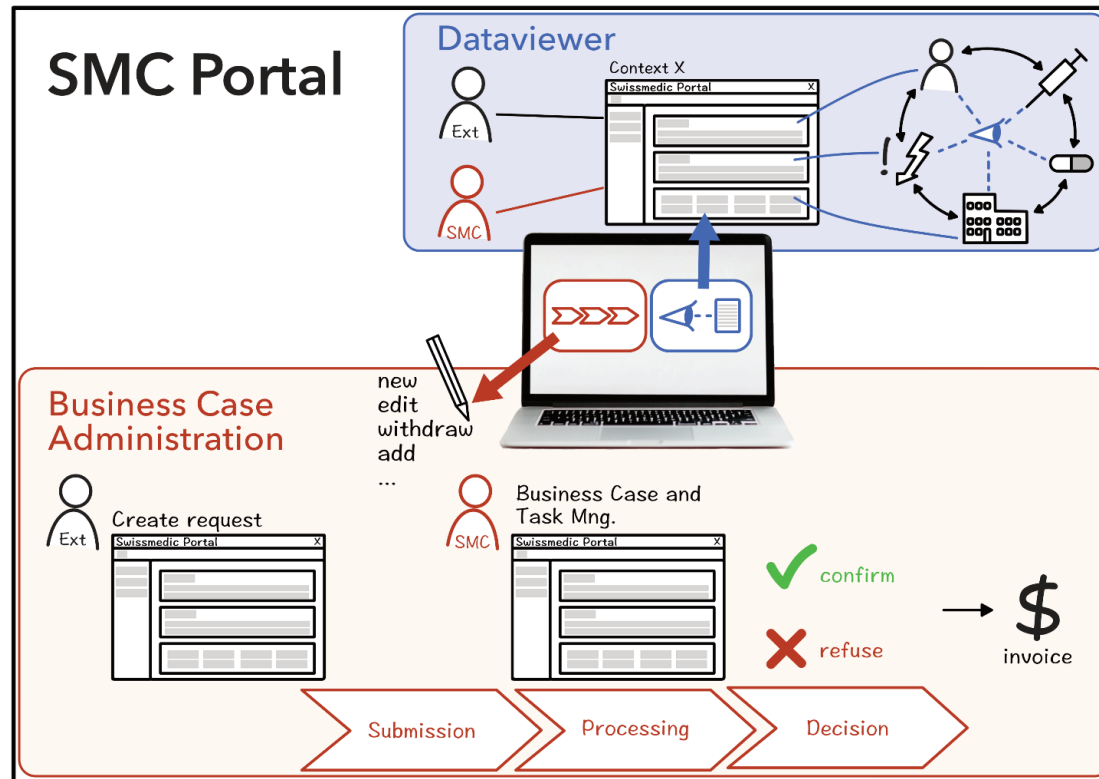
SMC Portal

Dataviewer

Context X

Ext

SMC

Swissmedic Portal X

Business Case Administration

new
edit
withdraw
add
...

Ext

Create request

Swissmedic Portal X

SMC

Business Case and Task Mng.

Swissmedic Portal X

confirm

refuse

$

invoice

Submission

Processing

Decision